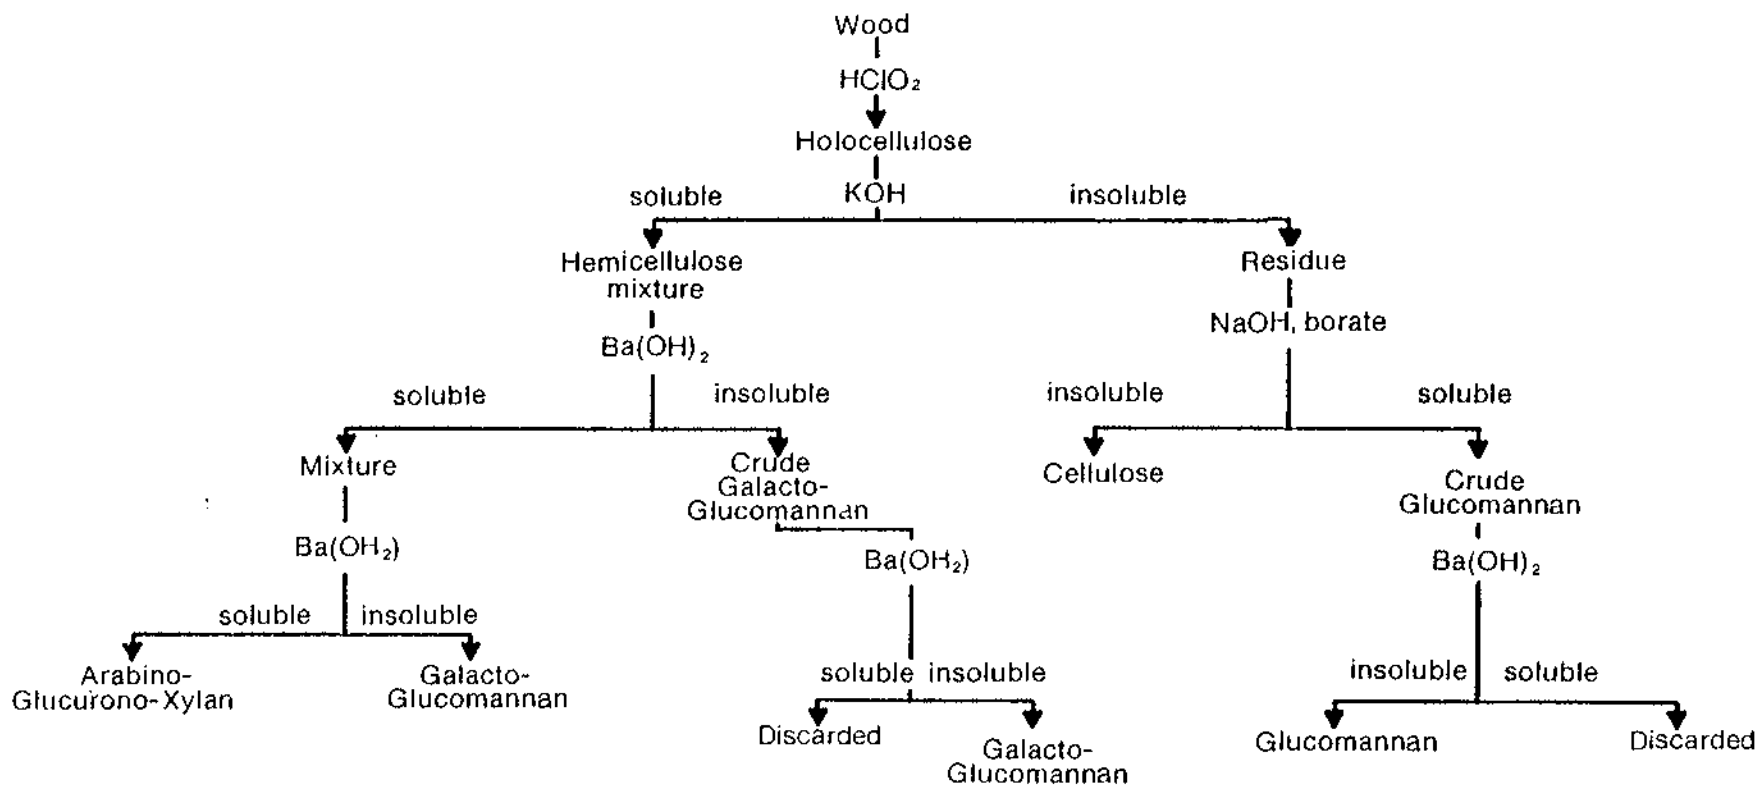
Wood

$HClO_2$

Holocellulose

KOH

soluble

insoluble

Hemicellulose mixture

Residue

$Ba(OH)_2$

NaOH, borate

soluble

insoluble

insoluble

soluble

Mixture

Crude Galacto-Glucomannan

Cellulose

Crude Glucomannan

$Ba(OH_2)$

$Ba(OH_2)$

$Ba(OH)_2$

soluble

insoluble

Arabino-Glucurono-Xylan

Galacto-Glucomannan

soluble

insoluble

Discarded

Galacto-Glucomannan

insoluble

soluble

Glucomannan

Discarded